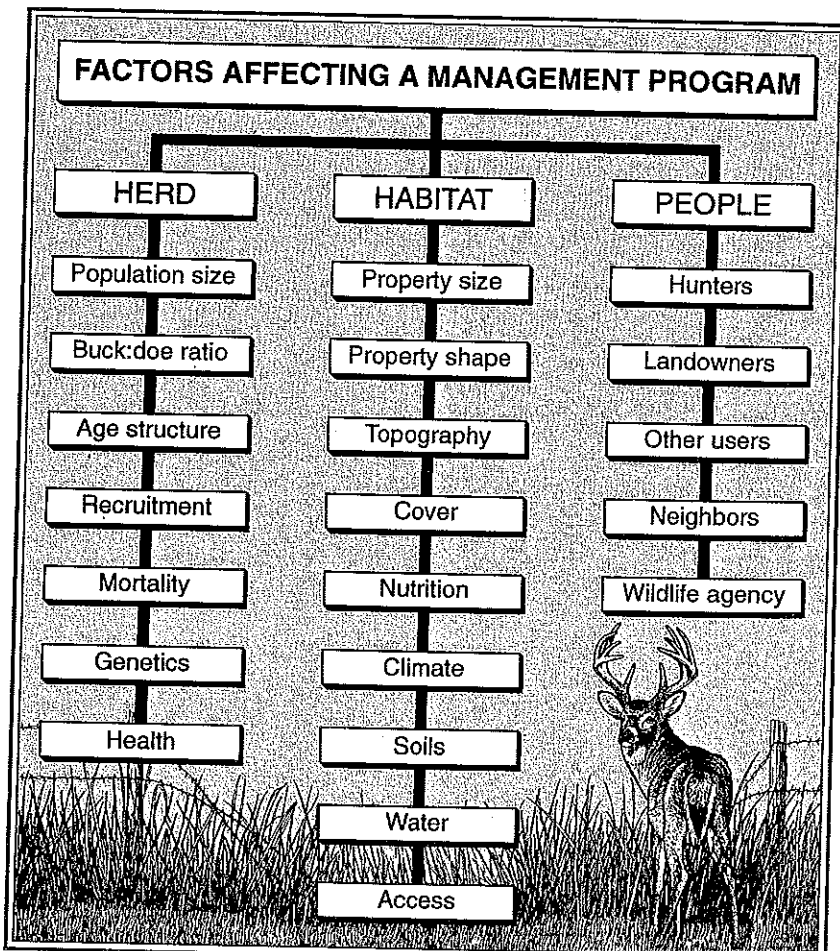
FACTORS AFFECTING A MANAGEMENT PROGRAM

HERD

Population size

Buck:doe ratio

Age structure

Recruitment

Mortality

Genetics

Health

HABITAT

Property size

Property shape

Topography

Cover

Nutrition

Climate

Soils

Water

Access

PEOPLE

Hunters

Landowners

Other users

Neighbors

Wildlife agency